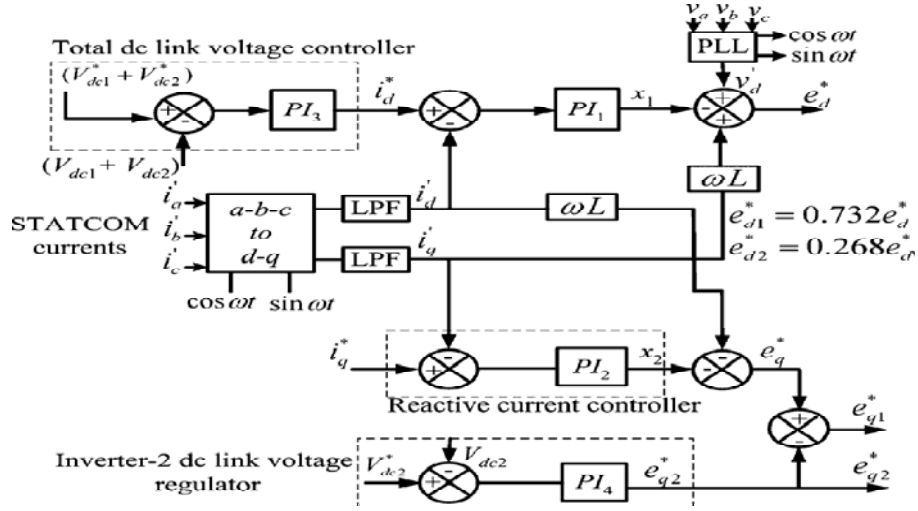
$v_a$ $v_b$ $v_c$

PLL

$\cos \omega t$

$\sin \omega t$

Total dc link voltage controller

$(V_{dc1}^* + V_{dc2}^*)$

+ -

$PI_3$

$(V_{dc1} + V_{dc2})$

$i_d^*$

+ -

$PI_1$

$x_1$

$v_d'$

+ - +

$e_d^*$

$\omega L$

$i_a'$

$i_b'$

$i_c'$

STATCOM currents

a-b-c to d-q

$\cos \omega t$ $\sin \omega t$

LPF

LPF

$i_d'$

$i_q'$

$\omega L$

$e_{d1}^* = 0.732e_d^*$

$e_{d2}^* = 0.268e_d^*$

$i_q^*$

- +

$PI_2$

$x_2$

- -

$e_q^*$

Reactive current controller

+ -

$e_{q1}^*$

Inverter-2 dc link voltage regulator

$V_{dc2}^*$

+ -

$V_{dc2}$

$PI_4$

$e_{q2}^*$

$e_{q2}^*$